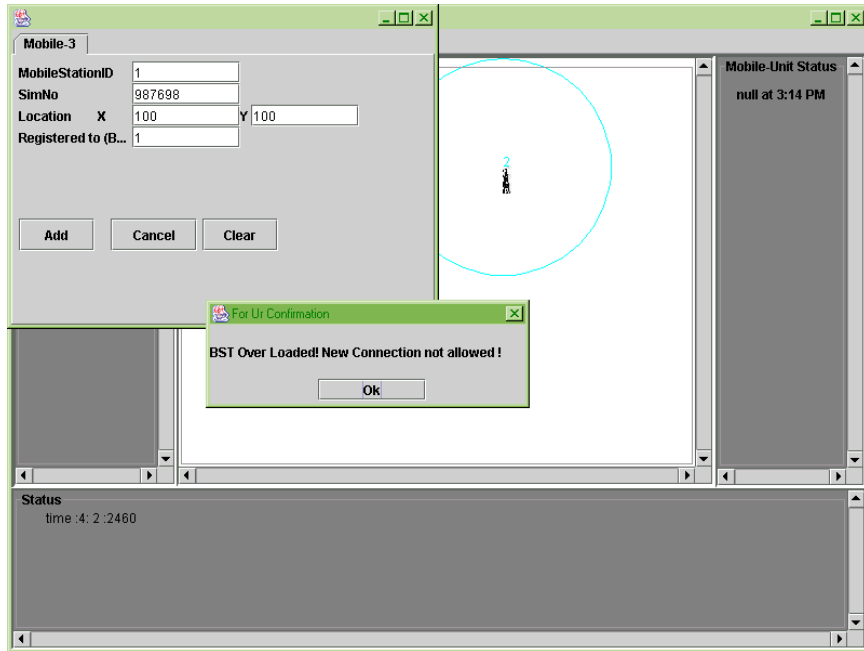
Mobile-3

MobileStationID 1

SimNo 987698

Location X 100 Y 100

Registered to (B... 1

Add

Cancel

Clear

2

Mobile-Unit Status

null at 3:14 PM

For Ur Confirmation

BST Over Loaded! New Connection not allowed !

Ok

Status

time :4: 2 :2460